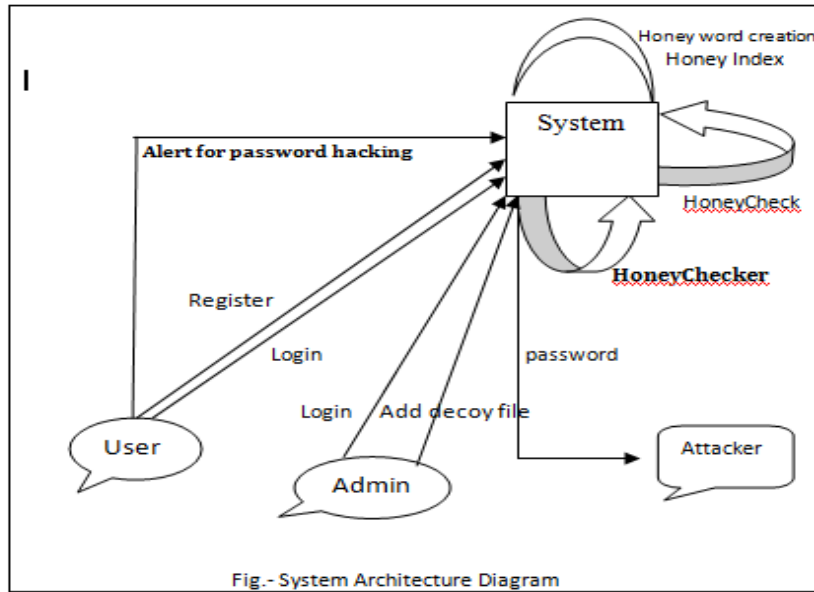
I

Honey word creation
Honey Index

System

Alert for password hacking

HoneyCheck

HoneyChecker

Register

Login

password

Login

Add decoy file

User

Admin

Attacker

Fig.- System Architecture Diagram